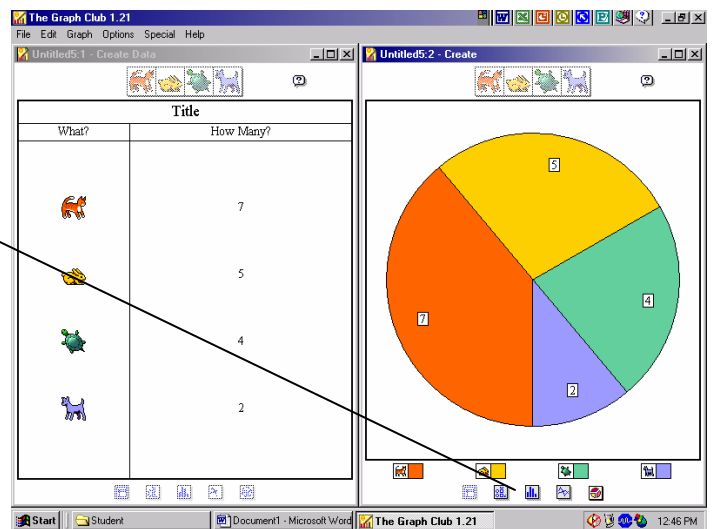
The Graph Club 1.21
File Edit Graph Options Special Help
Untitled5:1 - Create Data
Title

| What? | How Many? |
|---|---|
| | 7 |
| | 5 |
| | 4 |
| | 2 |

Untitled5:2 - Create
5
7
4
2
Start
Student
Document1 - Microsoft Word
The Graph Club 1.21
12:46 PM